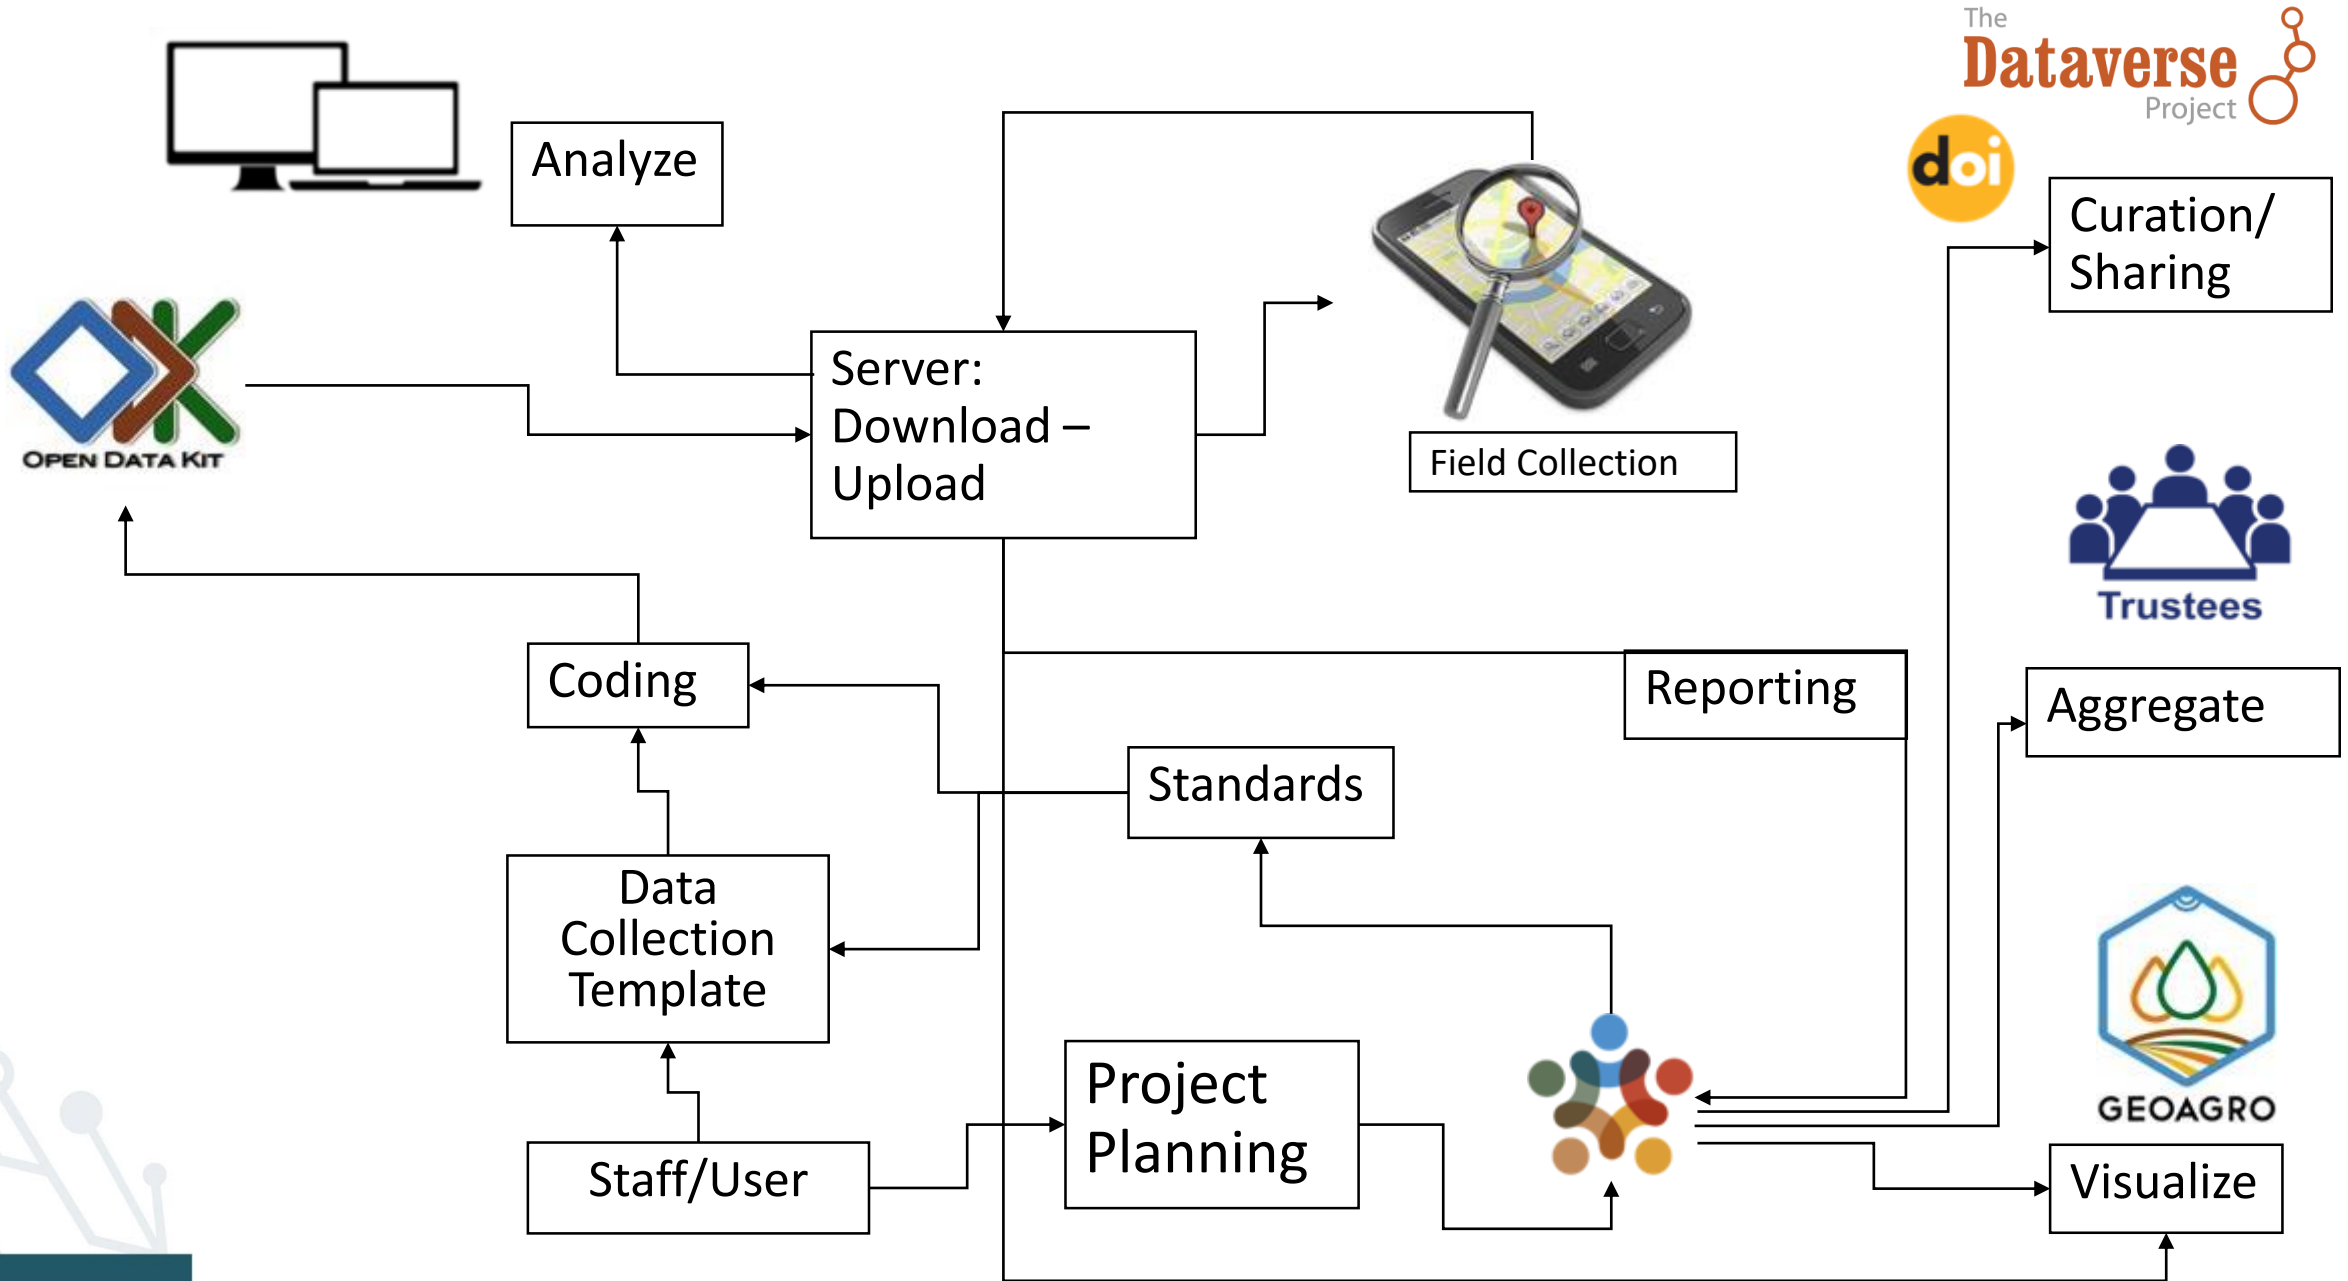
The Dataverse Project

doi

Analyze

Server: Download – Upload

Field Collection

Curation/ Sharing

OPEN DATA KIT

Trustees

Coding

Reporting

Aggregate

Standards

Data Collection Template

GEOAGRO

Project Planning

Staff/User

Visualize